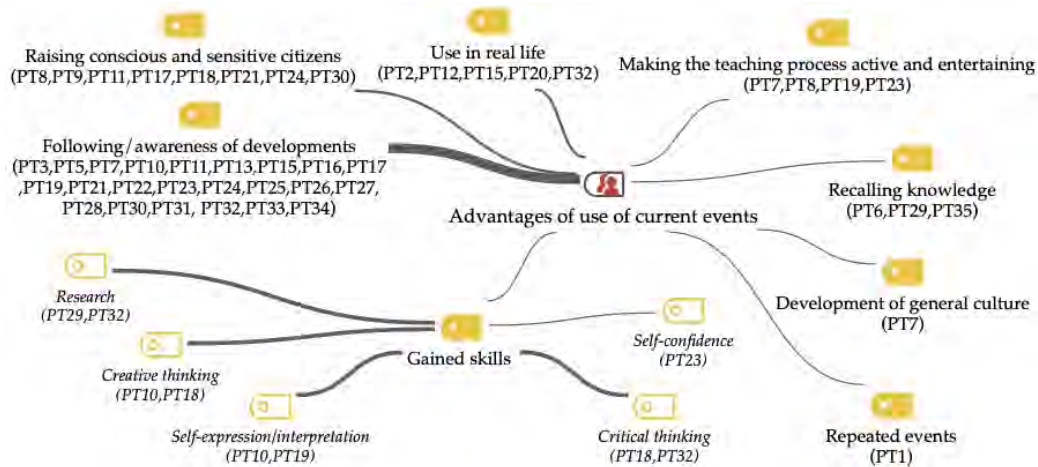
Raising conscious and sensitive citizens
(PT8,PT9,PT11,PT17,PT18,PT21,PT24,PT30)

Use in real life
(PT2,PT12,PT15,PT20,PT32)

Making the teaching process active and entertaining
(PT7,PT8,PT19,PT23)

Following / awareness of developments
(PT3,PT5,PT7,PT10,PT11,PT13,PT15,PT16,PT17 ,PT19,PT21,PT22,PT23,PT24,PT25,PT26,PT27, PT28,PT30,PT31, PT32,PT33,PT34)

Recalling knowledge
(PT6,PT29,PT35)

Advantages of use of current events

Research
(PT29,PT32)

Development of general culture
(PT7)

Self-confidence
(PT23)

Creative thinking
(PT10,PT18)

Gained skills

Self-expression/interpretation
(PT10,PT19)

Critical thinking
(PT18,PT32)

Repeated events
(PT1)